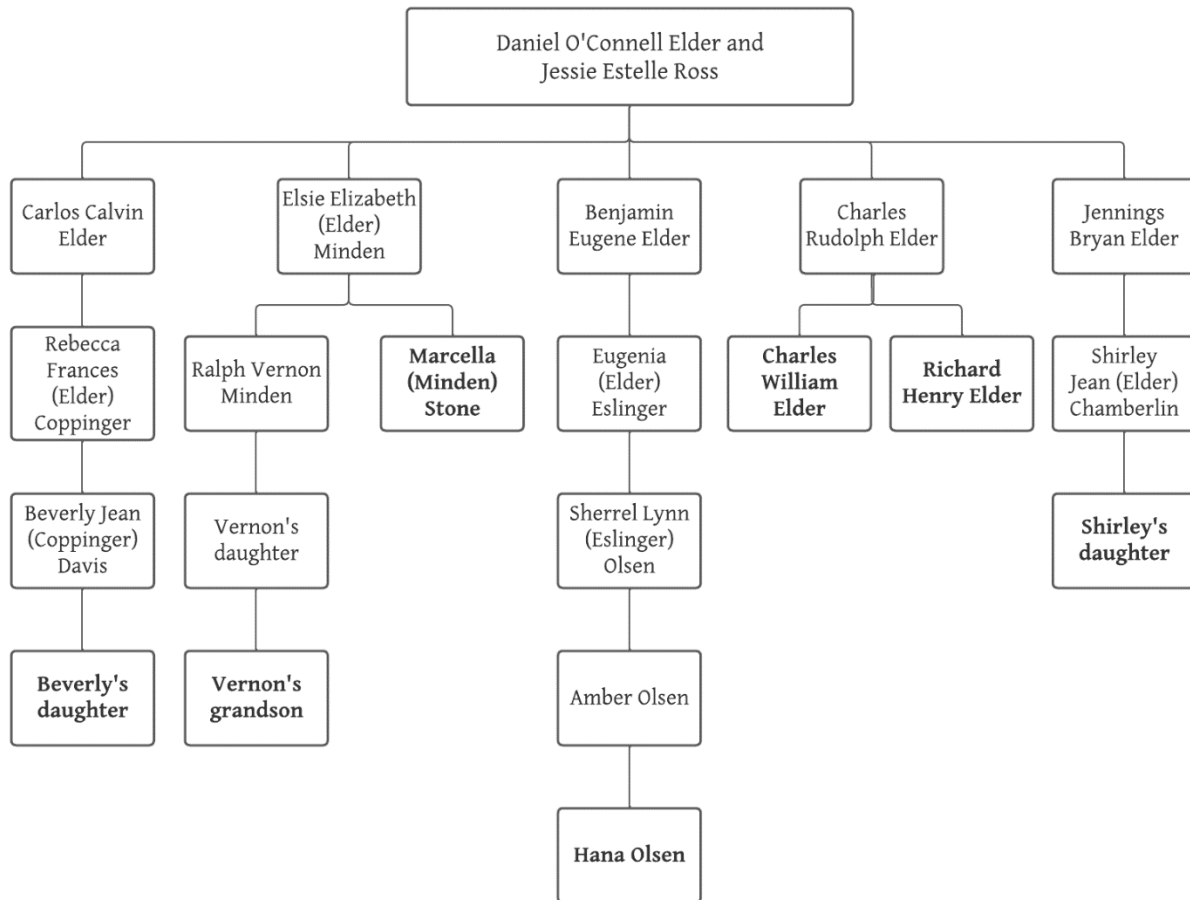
Daniel O'Connell Elder and Jessie Estelle Ross

Carlos Calvin Elder

Rebecca Frances (Elder) Coppinger

Beverly Jean (Coppinger) Davis

**Beverly's daughter**

Elsie Elizabeth (Elder) Minden

Ralph Vernon Minden

Vernon's daughter

**Vernon's grandson**

**Marcella (Minden) Stone**

Benjamin Eugene Elder

Eugenia (Elder) Eslinger

Sherrel Lynn (Eslinger) Olsen

Amber Olsen

**Hana Olsen**

Charles Rudolph Elder

**Charles William Elder**

**Richard Henry Elder**

Jennings Bryan Elder

Shirley Jean (Elder) Chamberlin

**Shirley's daughter**